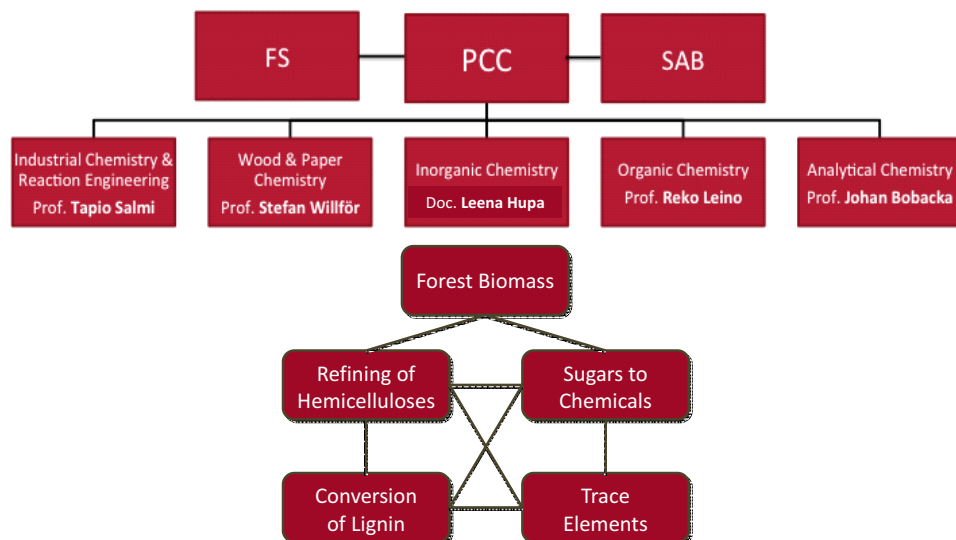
FS

PCC

SAB

Industrial Chemistry & Reaction Engineering
Prof. **Tapio Salmi**

Wood & Paper Chemistry
Prof. **Stefan Willför**

Inorganic Chemistry
Doc. **Leena Hupa**

Organic Chemistry
Prof. **Reko Leino**

Analytical Chemistry
Prof. **Johan Bobacka**

Forest Biomass

Refining of Hemicelluloses

Sugars to Chemicals

Conversion of Lignin

Trace Elements